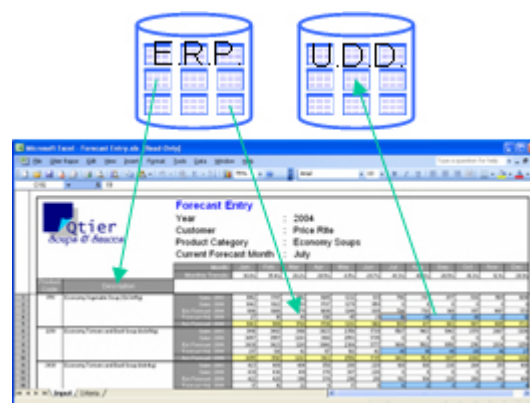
E.R.P.

U.D.D.

Microsoft Excel - Forecast Entry.xls [Read-Only]

File Edit View Insert Format Tools Data Window Help

Qtier
Soups & Sauces

Forecast Entry

Year : 2004

Customer : Price Rite

Product Category : Economy Soups

Current Forecast Month : July

Description

Input / Criteria /